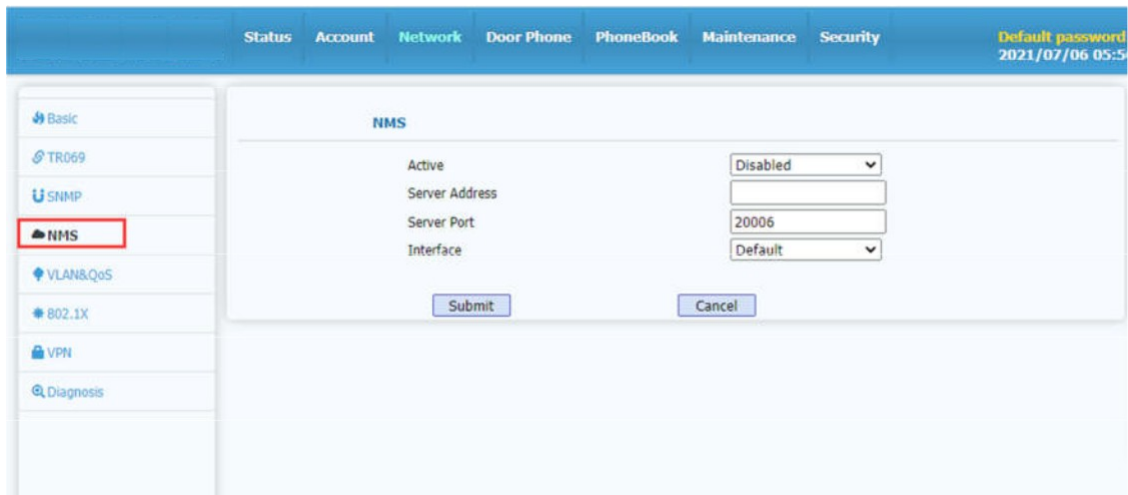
Status Account Network Door Phone PhoneBook Maintenance Security

Default password
2021/07/06 05:5

Basic
TR069
SNMP
NMS
VLAN&QoS
802.1X
VPN
Diagnosis

NMS

| | |
|---|---|
| Active | Disabled |
| Server Address | |
| Server Port | 20006 |
| Interface | Default |

Submit Cancel